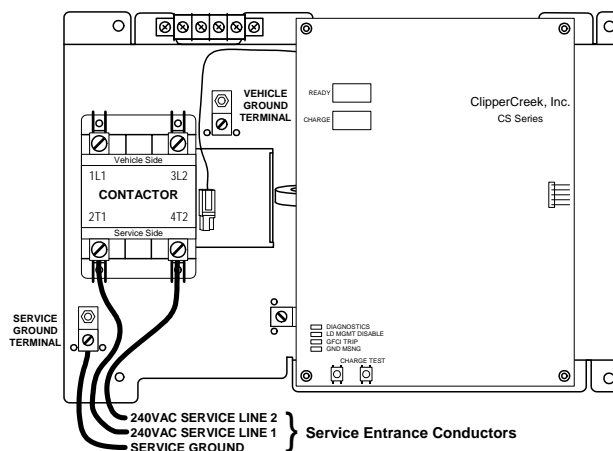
VEHICLE GROUND TERMINAL

READY

CHARGE

ClipperCreek, Inc.
CS Series

Vehicle Side
1L1
3L2
CONTACTOR
2T1
4T2
Service Side

SERVICE GROUND TERMINAL

DIAGNOSTICS
LD MGMT DISABLE
GFCI TRIP
GND MSNG
CHARGE TEST

240VAC SERVICE LINE 2
240VAC SERVICE LINE 1
SERVICE GROUND

Service Entrance Conductors